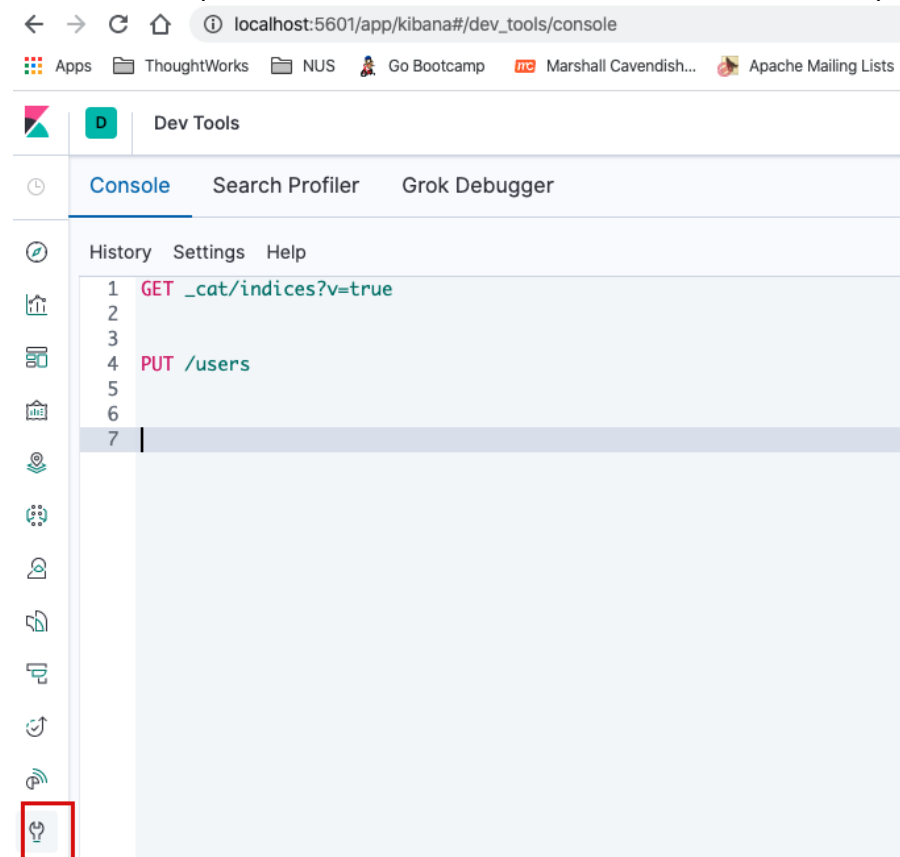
localhost:5601/app/kibana#/dev_tools/console

Apps ThoughtWorks NUS Go Bootcamp Marshall Cavendish... Apache Mailing Lists

D Dev Tools

Console Search Profiler Grok Debugger

History Settings Help

1 GET _cat/indices?v=true
2
3
4 PUT /users
5
6
7